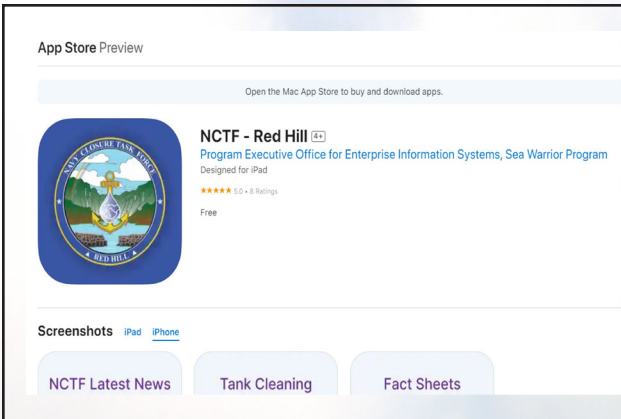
App Store Preview

Open the Mac App Store to buy and download apps.

NAVY CLOSURE TASK FORCE
RED HILL

NCTF - Red Hill 4+
Program Executive Office for Enterprise Information Systems, Sea Warrior Program
Designed for iPad
★★★★★ 5.0 • 8 Ratings
Free

Screenshots iPad iPhone

NCTF Latest News
Tank Cleaning
Fact Sheets